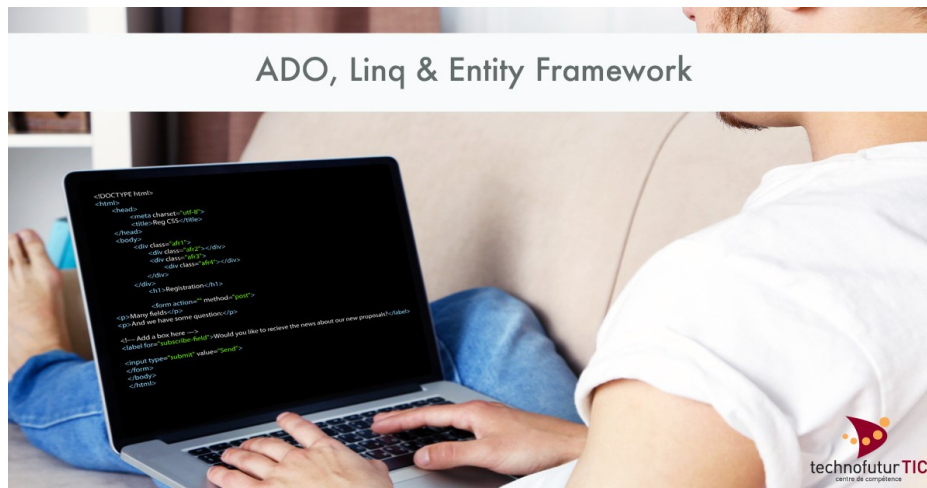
ADO, Linq & Entity Framework

<!DOCTYPE html>
<html>
<head>
<meta charset="utf-8">
<title>Reg CSS</title>
</head>
<body>
<div class="afr1">
<div class="afr2"></div>
<div class="afr3">
<div class="afr4"></div>
</div>
</div>
<h1>Registration</h1>
<form action="" method="post">
<p>Many fields</p>
<p>And we have some question</p>
<!-- Add a box here -->
<label for="subscribe-field">Would you like to recieve the news about our new proposals?</label>
<input type="submit" value="Send">
</form>
</body>
</html>

technofuturTIC
centre de compétence